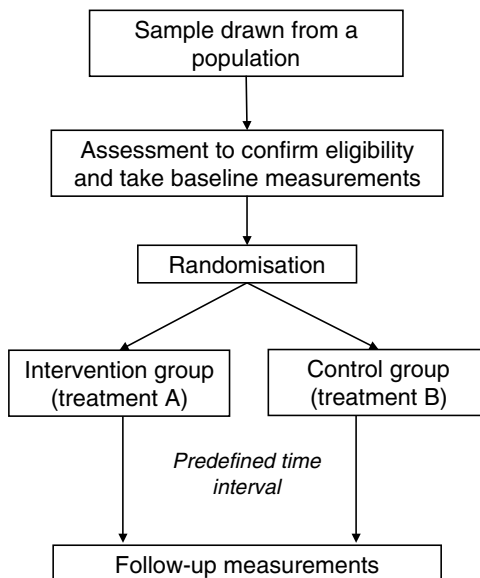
Sample drawn from a population

Assessment to confirm eligibility and take baseline measurements

Randomisation

Intervention group (treatment A)

Control group (treatment B)

Predefined time interval

Follow-up measurements